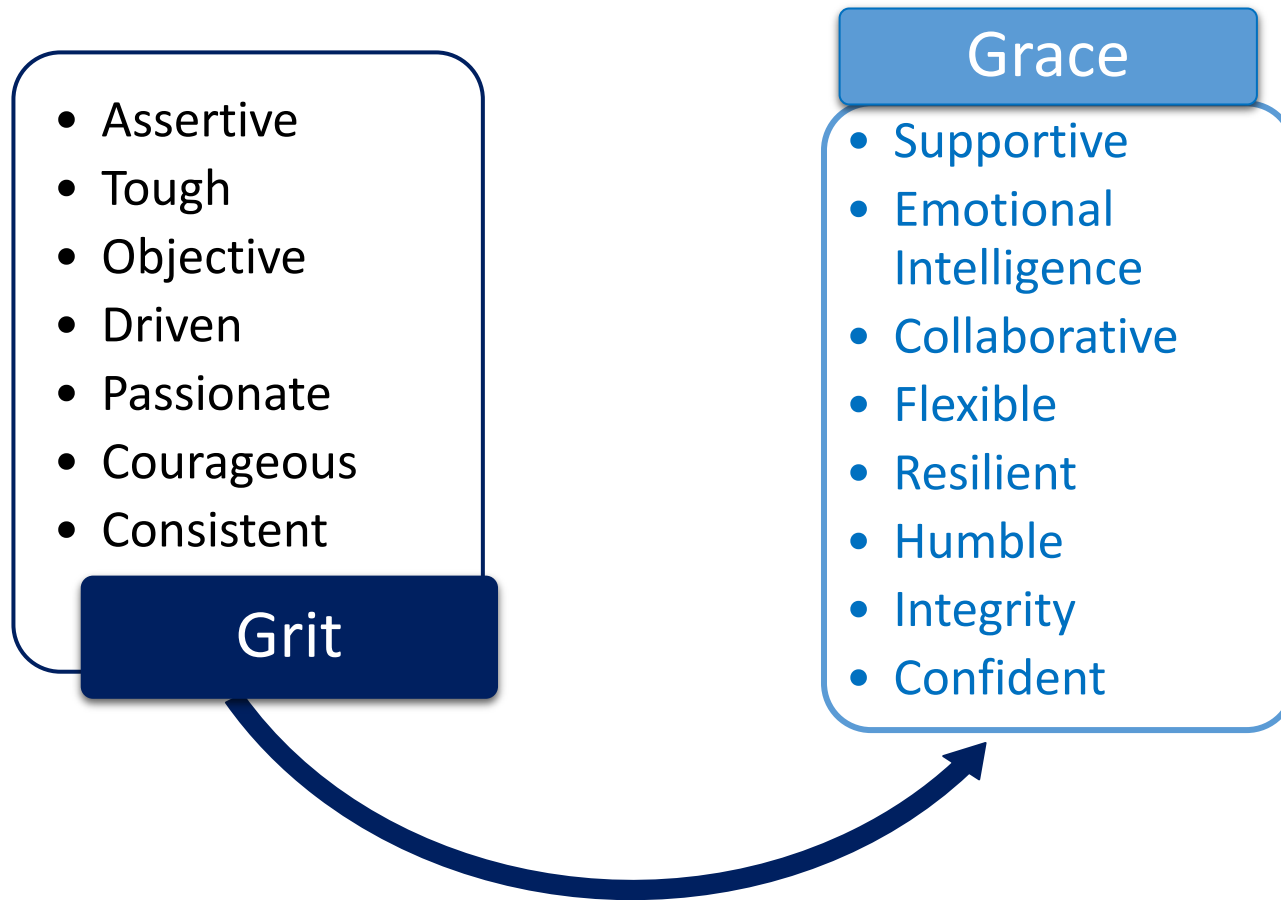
- Assertive
- Tough
- Objective
- Driven
- Passionate
- Courageous
- Consistent

Grit

Grace

- Supportive
- Emotional Intelligence
- Collaborative
- Flexible
- Resilient
- Humble
- Integrity
- Confident